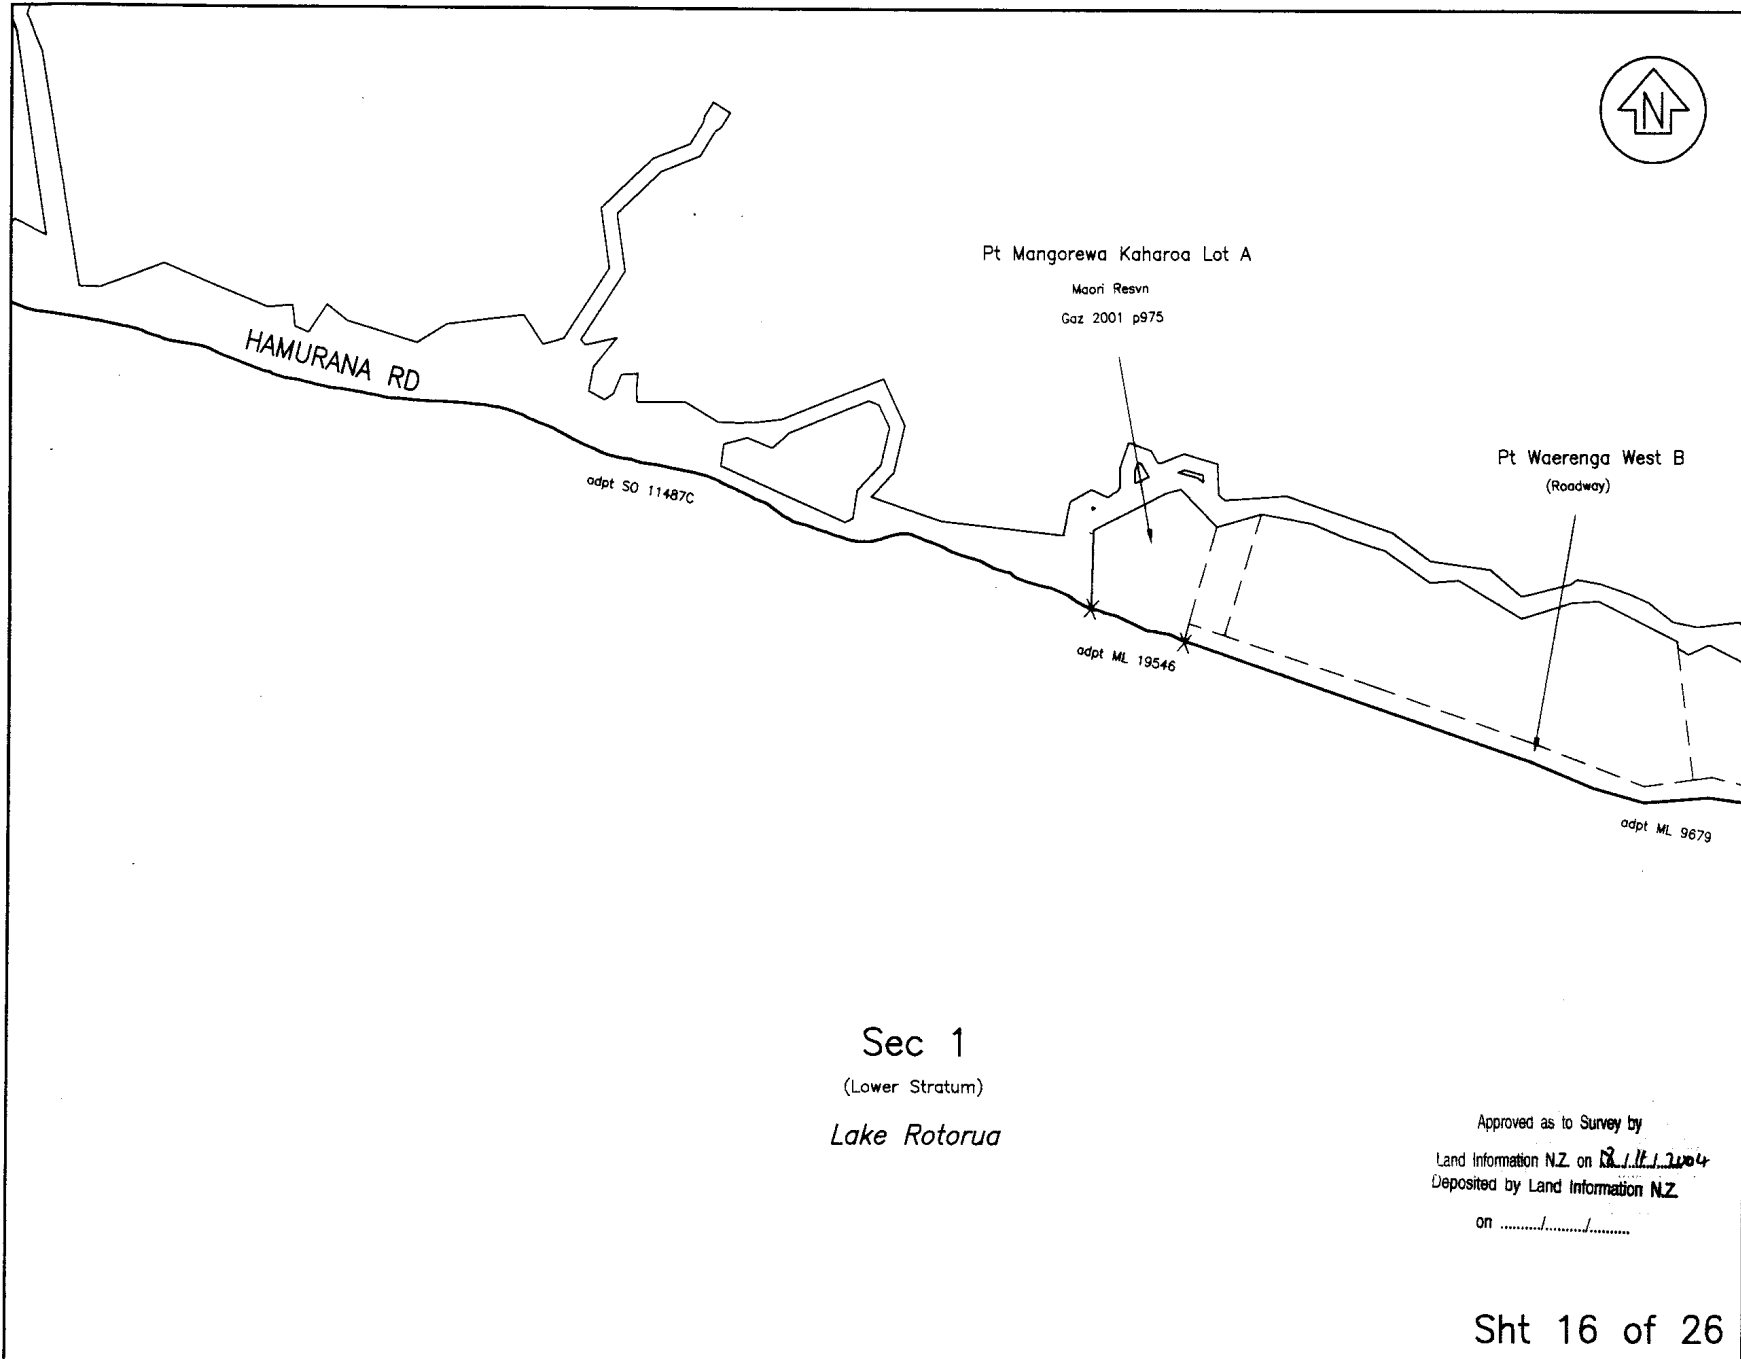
N

Pt Mangorewa Kaharoa Lot A
Maori Resvn
Gaz 2001 p975

HAMURANA RD

adpt SO 11487C

Pt Waerenga West B
(Roadway)

adpt ML 19546

adpt ML 9679

Sec 1
(Lower Stratum)
Lake Rotorua

Approved as to Survey by
Land Information N.Z. on 3/11/2004
Deposited by Land Information N.Z.
on ........./........./.........

Sht 16 of 26